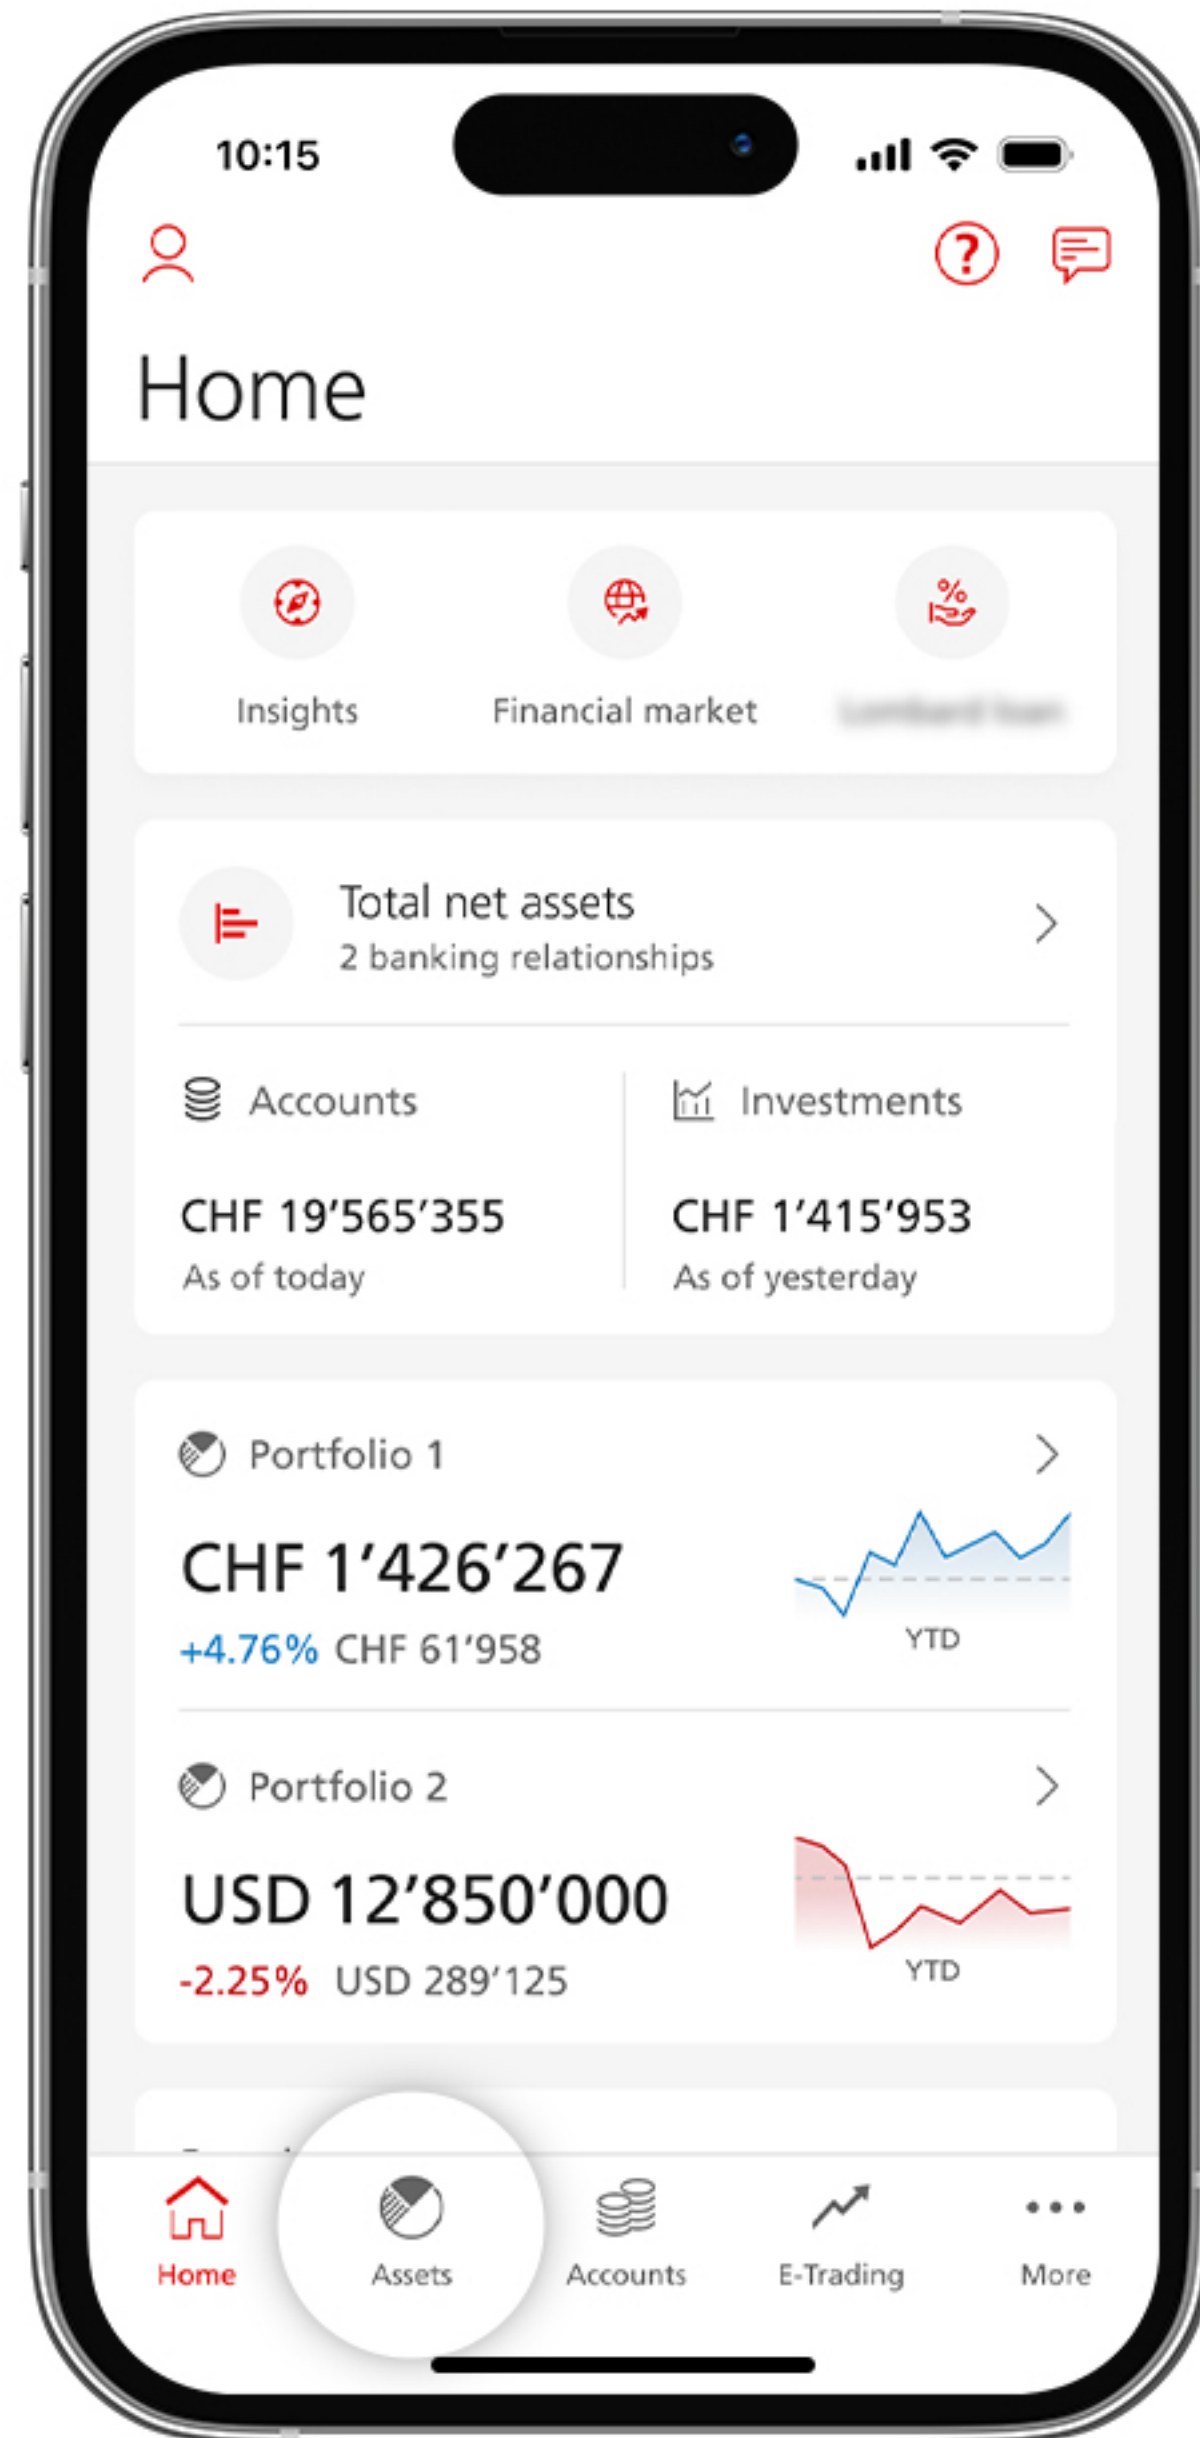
10:15

Home

Insights

Financial market

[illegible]

Total net assets
2 banking relationships

Accounts

CHF 19’565’355
As of today

Investments

CHF 1’415’953
As of yesterday

Portfolio 1

CHF 1’426’267
+4.76% CHF 61’958

YTD

Portfolio 2

USD 12’850’000
-2.25% USD 289’125

YTD

Home
Assets
Accounts
E-Trading
More